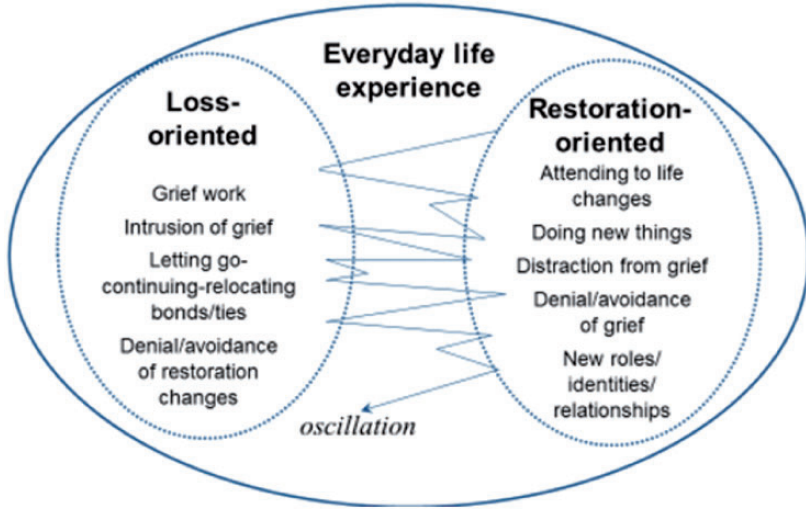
Everyday life experience

Loss-oriented

Grief work

Intrusion of grief

Letting go-continuing-relocating bonds/ties

Denial/avoidance of restoration changes

Restoration-oriented

Attending to life changes

Doing new things

Distraction from grief

Denial/avoidance of grief

New roles/ identities/ relationships

oscillation